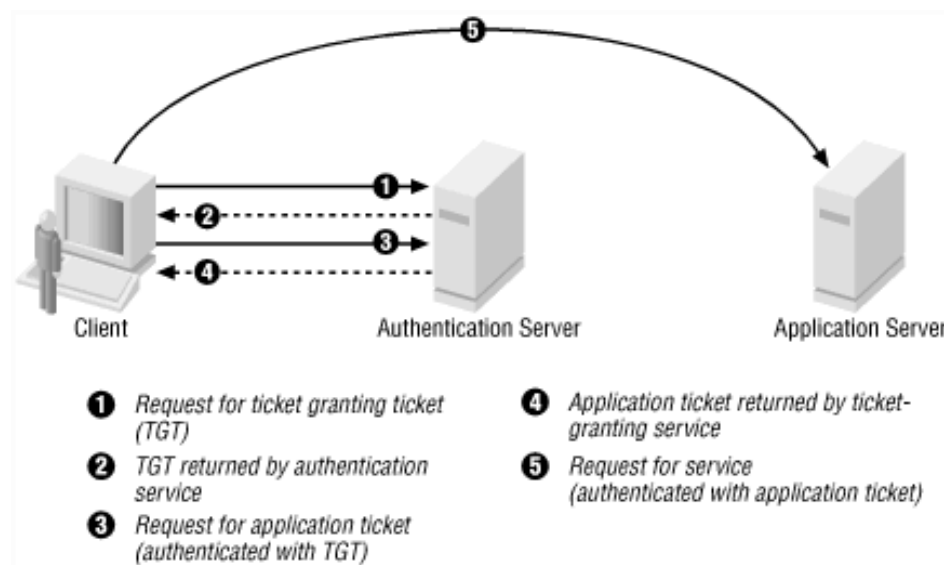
5

1

2

3

4

Client

Authentication Server

Application Server

1 Request for ticket granting ticket (TGT)

2 TGT returned by authentication service

3 Request for application ticket (authenticated with TGT)

4 Application ticket returned by ticket-granting service

5 Request for service (authenticated with application ticket)